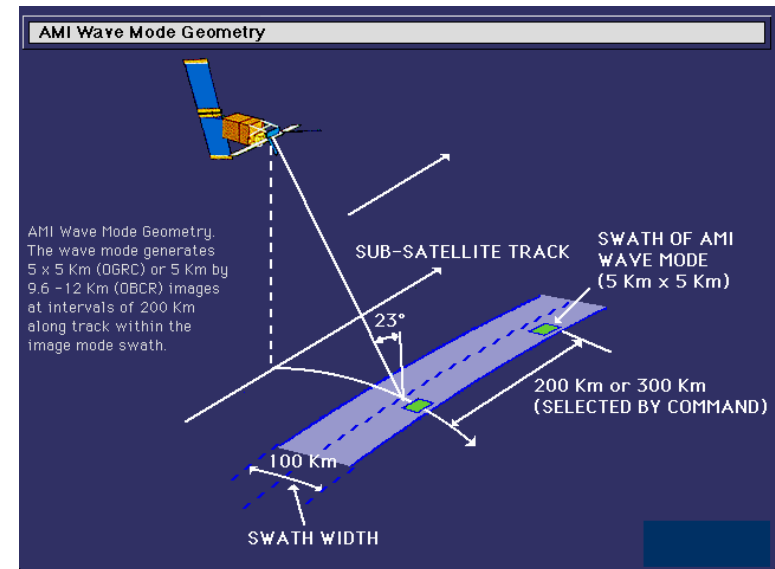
AMI Wave Mode Geometry

AMI Wave Mode Geometry. The wave mode generates 5 x 5 Km (OGRC) or 5 Km by 9.6 -12 Km (OBCR) images at intervals of 200 Km along track within the image mode swath.

SUB-SATELLITE TRACK

SWATH OF AMI WAVE MODE (5 Km x 5 Km)

23°

200 Km or 300 Km (SELECTED BY COMMAND)

100 Km

SWATH WIDTH